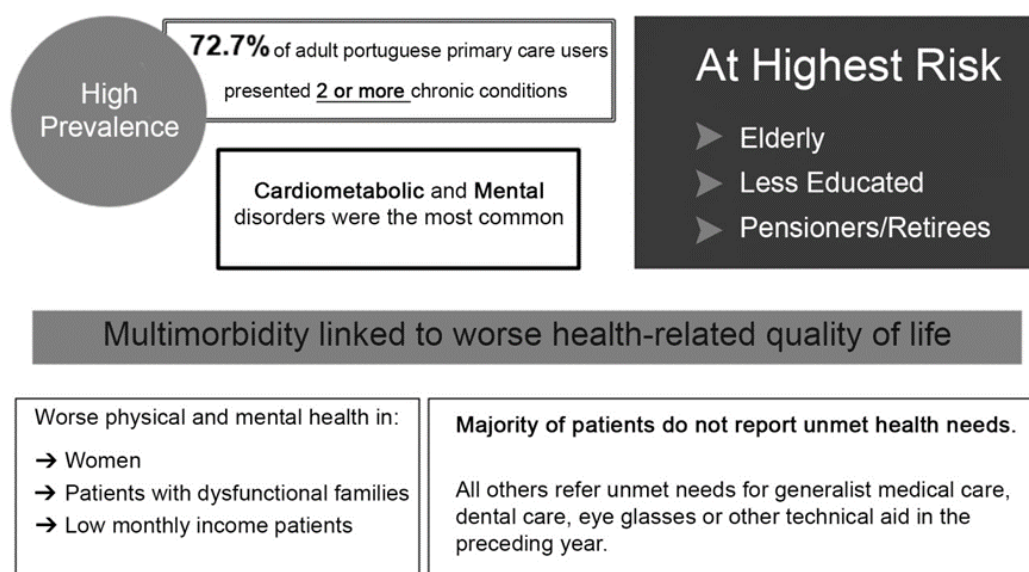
High Prevalence

72.7% of adult portuguese primary care users presented 2 or more chronic conditions

Cardiometabolic and Mental disorders were the most common

At Highest Risk

Elderly

Less Educated

Pensioners/Retirees

Multimorbidity linked to worse health-related quality of life

Worse physical and mental health in:

→ Women

→ Patients with dysfunctional families

→ Low monthly income patients

Majority of patients do not report unmet health needs.

All others refer unmet needs for generalist medical care, dental care, eye glasses or other technical aid in the preceding year.